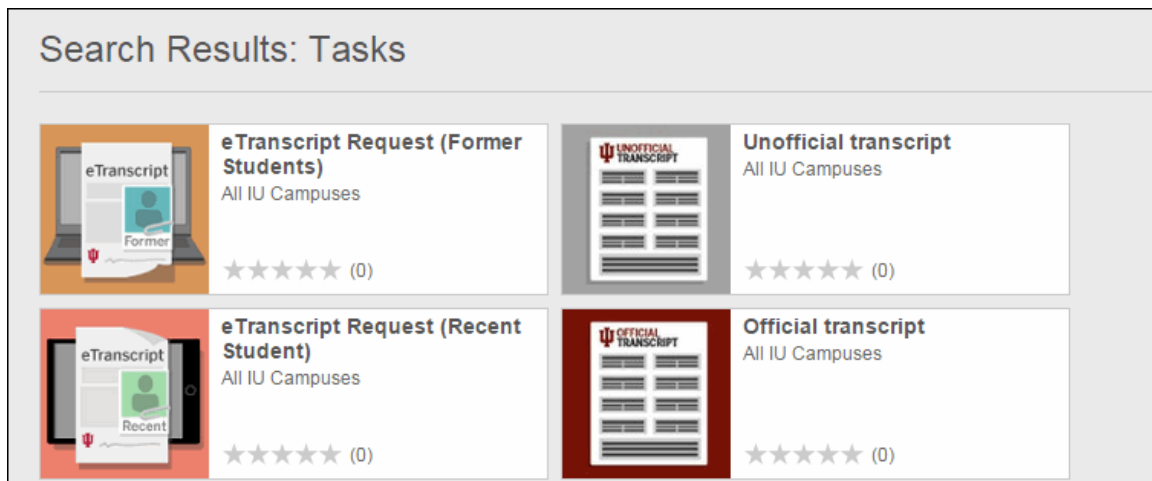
Search Results: Tasks

eTranscript
Former

eTranscript Request (Former Students)
All IU Campuses
★★★★★ (0)

UNOFFICIAL TRANSCRIPT

Unofficial transcript
All IU Campuses
★★★★★ (0)

eTranscript
Recent

eTranscript Request (Recent Student)
All IU Campuses
★★★★★ (0)

OFFICIAL TRANSCRIPT

Official transcript
All IU Campuses
★★★★★ (0)